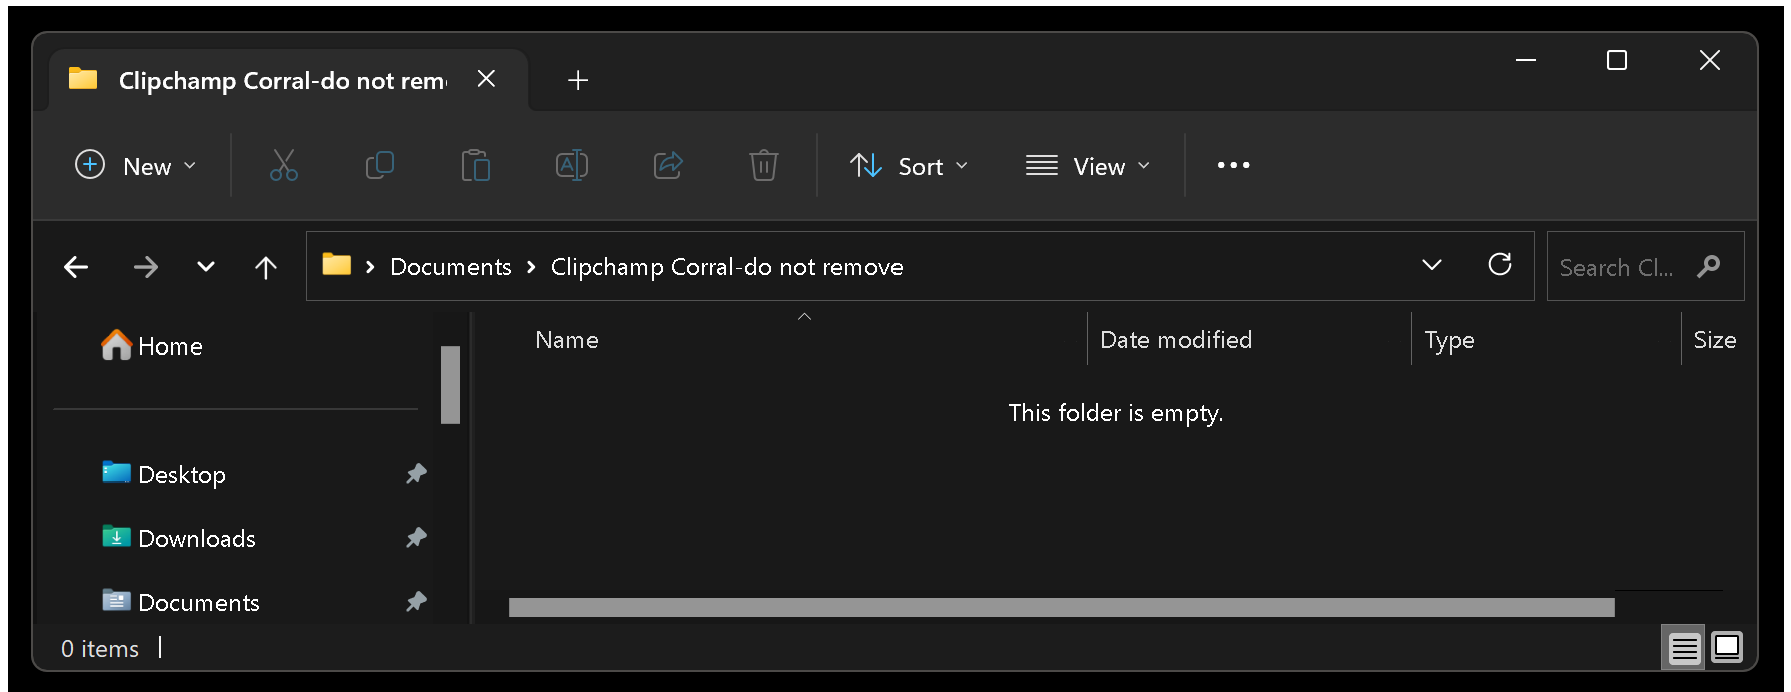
Clipchamp Corral-do not rem

New

Sort

View

Documents > Clipchamp Corral-do not remove

Search Cl...

Home

Desktop

Downloads

Documents

| Name | Date modified | Type | Size |
|---|---|---|---|

This folder is empty.

0 items |